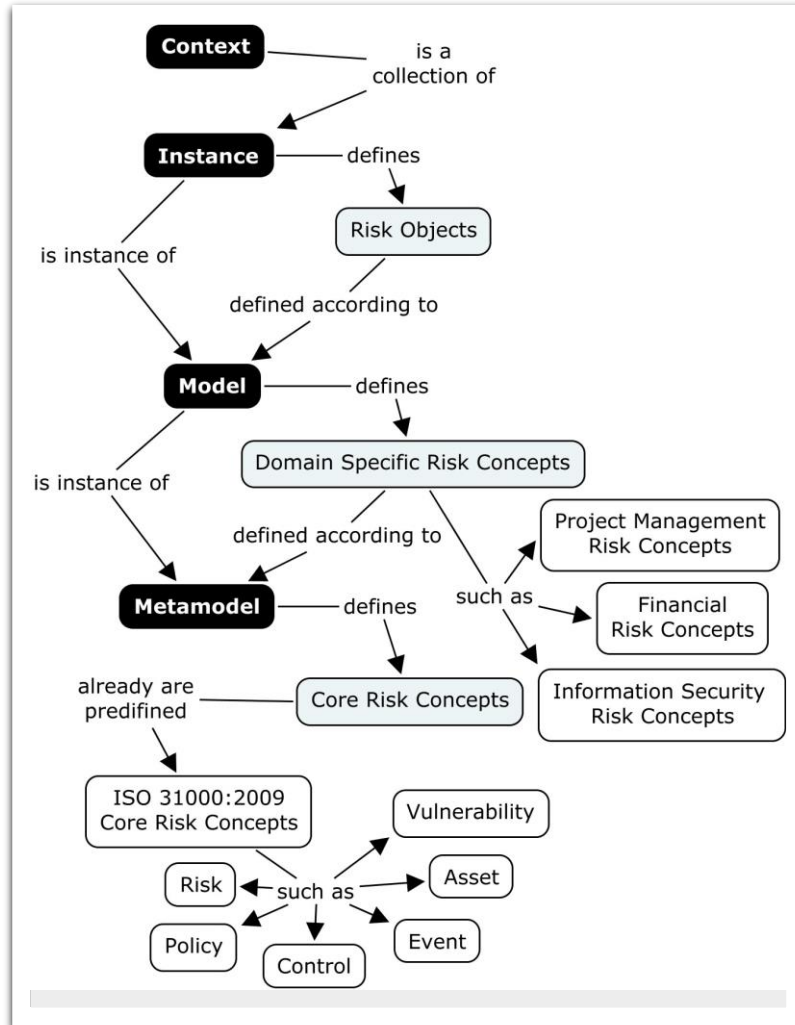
Context

is a collection of

Instance

defines

Risk Objects

is instance of

defined according to

Model

defines

Domain Specific Risk Concepts

is instance of

defined according to

Project Management Risk Concepts

such as

Financial Risk Concepts

Metamodel

defines

Information Security Risk Concepts

already are predifined

Core Risk Concepts

ISO 31000:2009 Core Risk Concepts

Vulnerability

Asset

Risk

such as

Policy

Control

Event